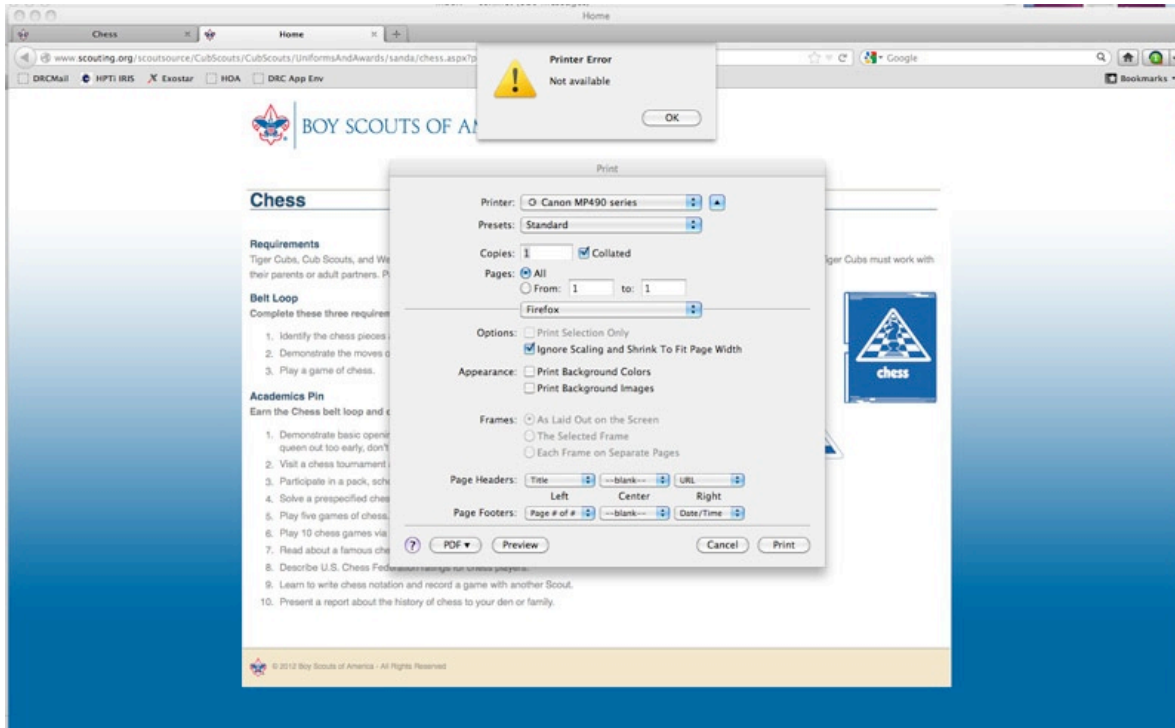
Home

Chess

Home

www.scouting.org/scoutsource/CubScouts/CubScouts/UniformsAndAwards/sanda/chess.aspx?p

Google

DRCMail HPTi IRIS Exostar HOA DRC App Env

Bookmarks

Printer Error
Not available
OK

BOY SCOUTS OF A

Chess

Requirements
Tiger Cubs, Cub Scouts, and We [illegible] Tiger Cubs must work with their parents or adult partners. P

Belt Loop
Complete these three requiren

1. Identify the chess pieces
2. Demonstrate the moves o
3. Play a game of chess.

Academics Pin
Earn the Chess belt loop and c

1. Demonstrate basic openin queen out too early, don't
2. Visit a chess tournament
3. Participate in a pack, sch
4. Solve a prespecified che
5. Play five games of chess
6. Play 10 chess games via
7. Read about a famous che
8. Describe U.S. Chess Fed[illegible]
9. Learn to write chess notation and record a game with another Scout.
10. Present a report about the history of chess to your den or family.

chess

© 2012 Boy Scouts of America - All Rights Reserved

Print

Printer: Canon MP490 series
Presets: Standard
Copies: 1 Collated
Pages: All
From: 1 to: 1
Firefox
Options: Print Selection Only
Ignore Scaling and Shrink To Fit Page Width
Appearance: Print Background Colors
Print Background Images
Frames: As Laid Out on the Screen
The Selected Frame
Each Frame on Separate Pages
Page Headers: Title --blank-- URL
Left Center Right
Page Footers: Page # of # --blank-- Date/Time
? PDF ▾ Preview Cancel Print